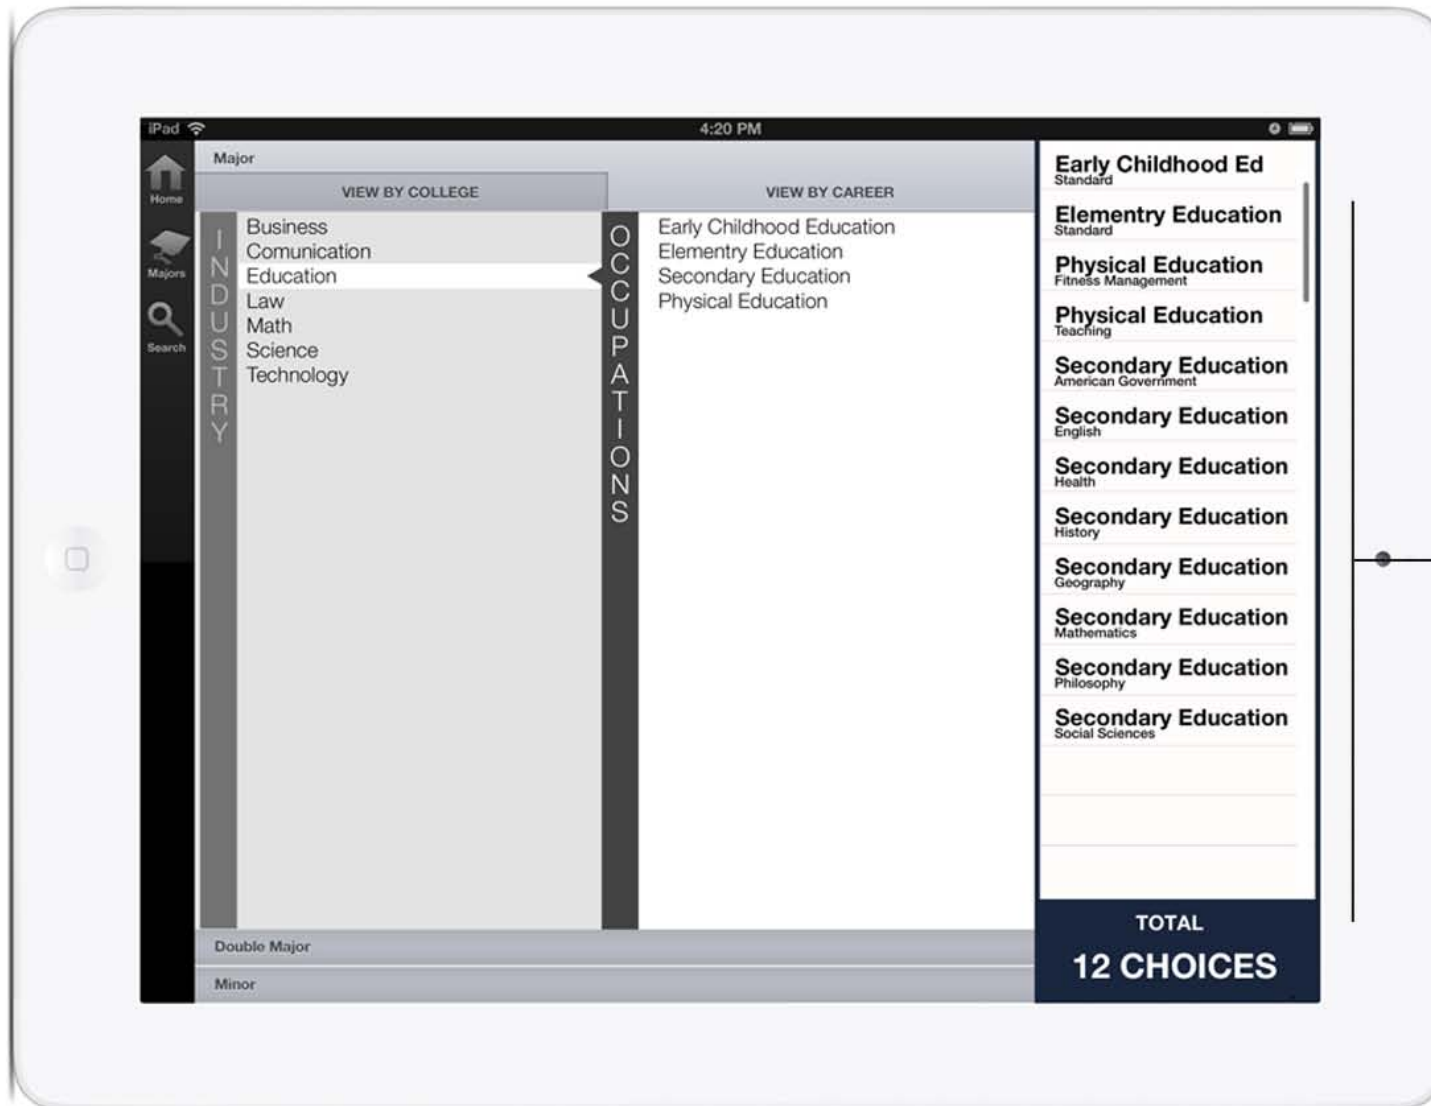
iPad 4:20 PM

Home
Majors
Search

Major

VIEW BY COLLEGE | VIEW BY CAREER

INDUSTRY

Business
Comunication
Education
Law
Math
Science
Technology

OCCUPATIONS

Early Childhood Education
Elementry Education
Secondary Education
Physical Education

Early Childhood Ed
Standard

Elementry Education
Standard

Physical Education
Fitness Management

Physical Education
Teaching

Secondary Education
American Government

Secondary Education
English

Secondary Education
Health

Secondary Education
History

Secondary Education
Geography

Secondary Education
Mathematics

Secondary Education
Philosophy

Secondary Education
Social Sciences

TOTAL
12 CHOICES

Double Major

Minor